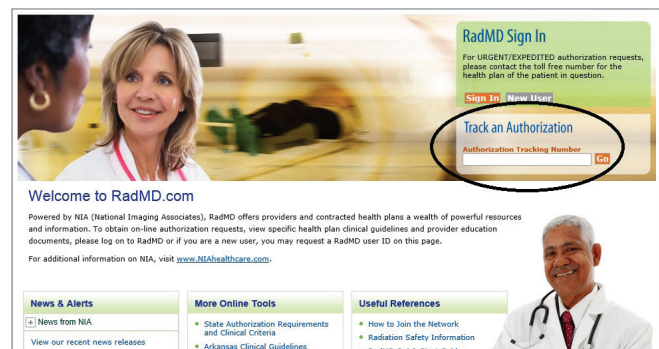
RadMD Sign In

For URGENT/EXPEDITED authorization requests, please contact the toll free number for the health plan of the patient in question.

Sign In New User

Track an Authorization

Authorization Tracking Number

Go

Welcome to RadMD.com

Powered by NIA (National Imaging Associates), RadMD offers providers and contracted health plans a wealth of powerful resources and information. To obtain on-line authorization requests, view specific health plan clinical guidelines and provider education documents, please log on to RadMD or if you are a new user, you may request a RadMD user ID on this page.

For additional information on NIA, visit www.NIAhealthcare.com.

News & Alerts

+ News from NIA

View our recent news releases

More Online Tools

State Authorization Requirements and Clinical Criteria

Arkansas Clinical Guidelines

Useful References

How to Join the Network

Radiation Safety Information